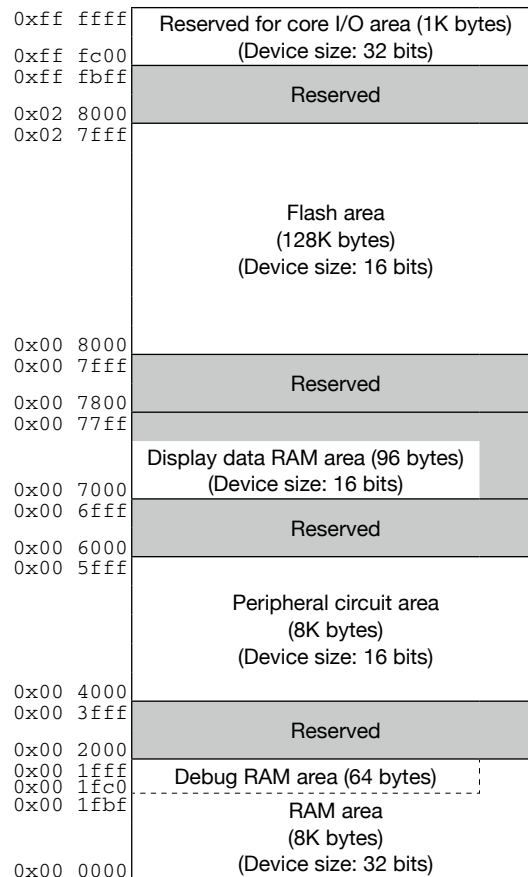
0xff ffff
0xff fc00
Reserved for core I/O area (1K bytes)
(Device size: 32 bits)

0xff fbff
0x02 8000
Reserved

0x02 7fff
Flash area
(128K bytes)
(Device size: 16 bits)
0x00 8000

0x00 7fff
0x00 7800
Reserved

0x00 77ff
Display data RAM area (96 bytes)
(Device size: 16 bits)
0x00 7000

0x00 6fff
0x00 6000
Reserved

0x00 5fff
Peripheral circuit area
(8K bytes)
(Device size: 16 bits)
0x00 4000

0x00 3fff
0x00 2000
Reserved

0x00 1fff
0x00 1fc0
Debug RAM area (64 bytes)

0x00 1fbf
RAM area
(8K bytes)
(Device size: 32 bits)
0x00 0000